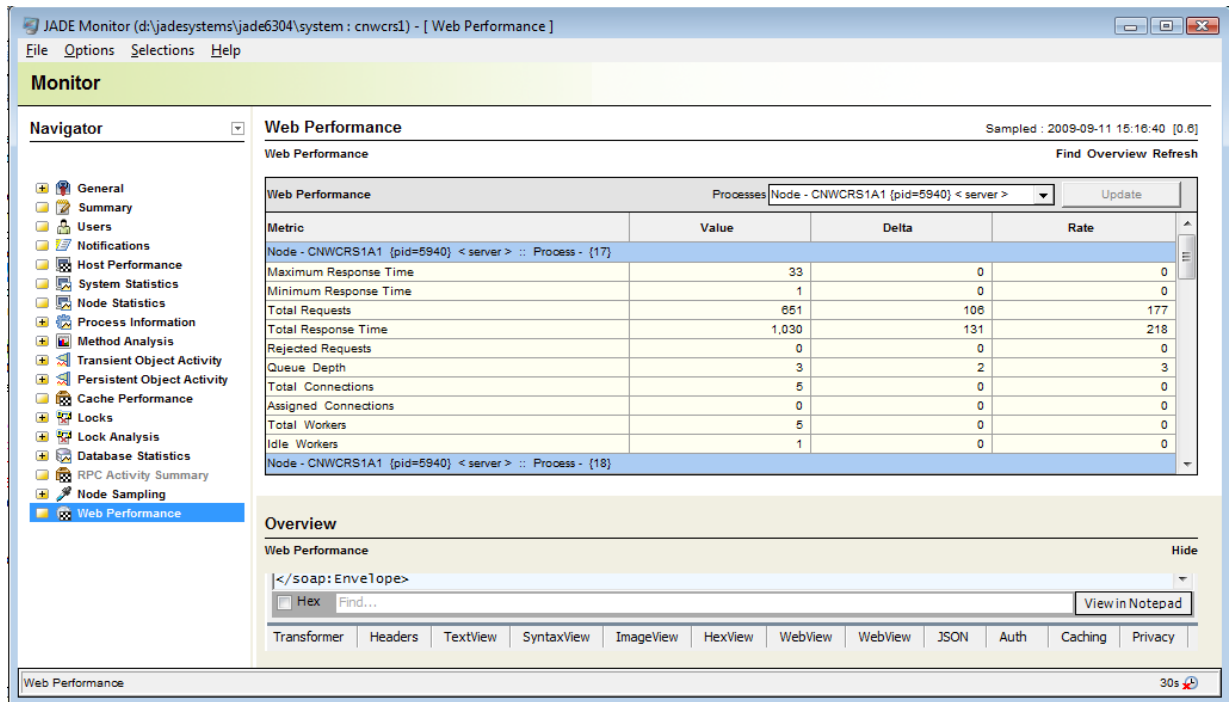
JADE Monitor (d:\jadesystems\jade6304\system : cnwcrs1) - [ Web Performance ]

File Options Selections Help

Monitor

Navigator

General
Summary
Users
Notifications
Host Performance
System Statistics
Node Statistics
Process Information
Method Analysis
Transient Object Activity
Persistent Object Activity
Cache Performance
Locks
Lock Analysis
Database Statistics
RPC Activity Summary
Node Sampling
Web Performance

Web Performance

Sampled : 2009-09-11 15:16:40 [0.6]

Web Performance

Find Overview Refresh

Web Performance

Processes Node - CNWCRS1A1 {pid=5940} < server >

Update

| Metric | Value | Delta | Rate |
|---|---|---|---|
| Node - CNWCRS1A1 {pid=5940} < server > :: Process - {17} | | | |
| Maximum Response Time | 33 | 0 | 0 |
| Minimum Response Time | 1 | 0 | 0 |
| Total Requests | 651 | 106 | 177 |
| Total Response Time | 1,030 | 131 | 218 |
| Rejected Requests | 0 | 0 | 0 |
| Queue Depth | 3 | 2 | 3 |
| Total Connections | 5 | 0 | 0 |
| Assigned Connections | 0 | 0 | 0 |
| Total Workers | 5 | 0 | 0 |
| Idle Workers | 1 | 0 | 0 |
| Node - CNWCRS1A1 {pid=5940} < server > :: Process - {18} | | | |

Overview

Web Performance

Hide

</soap:Envelope>

Hex Find...

View in Notepad

Transformer | Headers | TextView | SyntaxView | ImageView | HexView | WebView | WebView | JSON | Auth | Caching | Privacy

Web Performance

30s